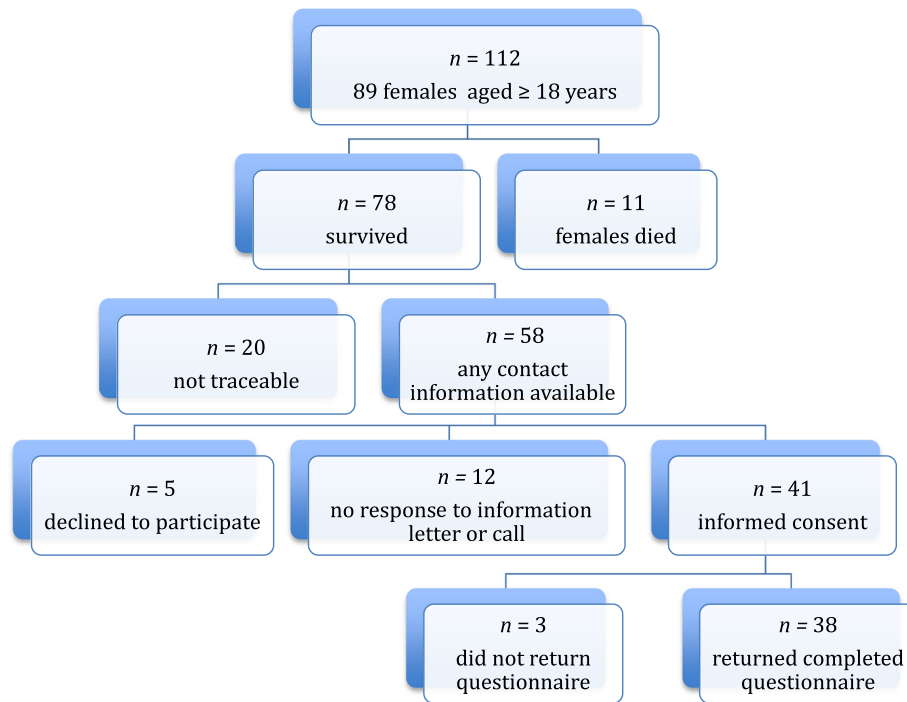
$n$ = 112
89 females aged ≥ 18 years

$n$ = 78
survived

$n$ = 11
females died

$n$ = 20
not traceable

$n$ = 58
any contact information available

$n$ = 5
declined to participate

$n$ = 12
no response to information letter or call

$n$ = 41
informed consent

$n$ = 3
did not return questionnaire

$n$ = 38
returned completed questionnaire